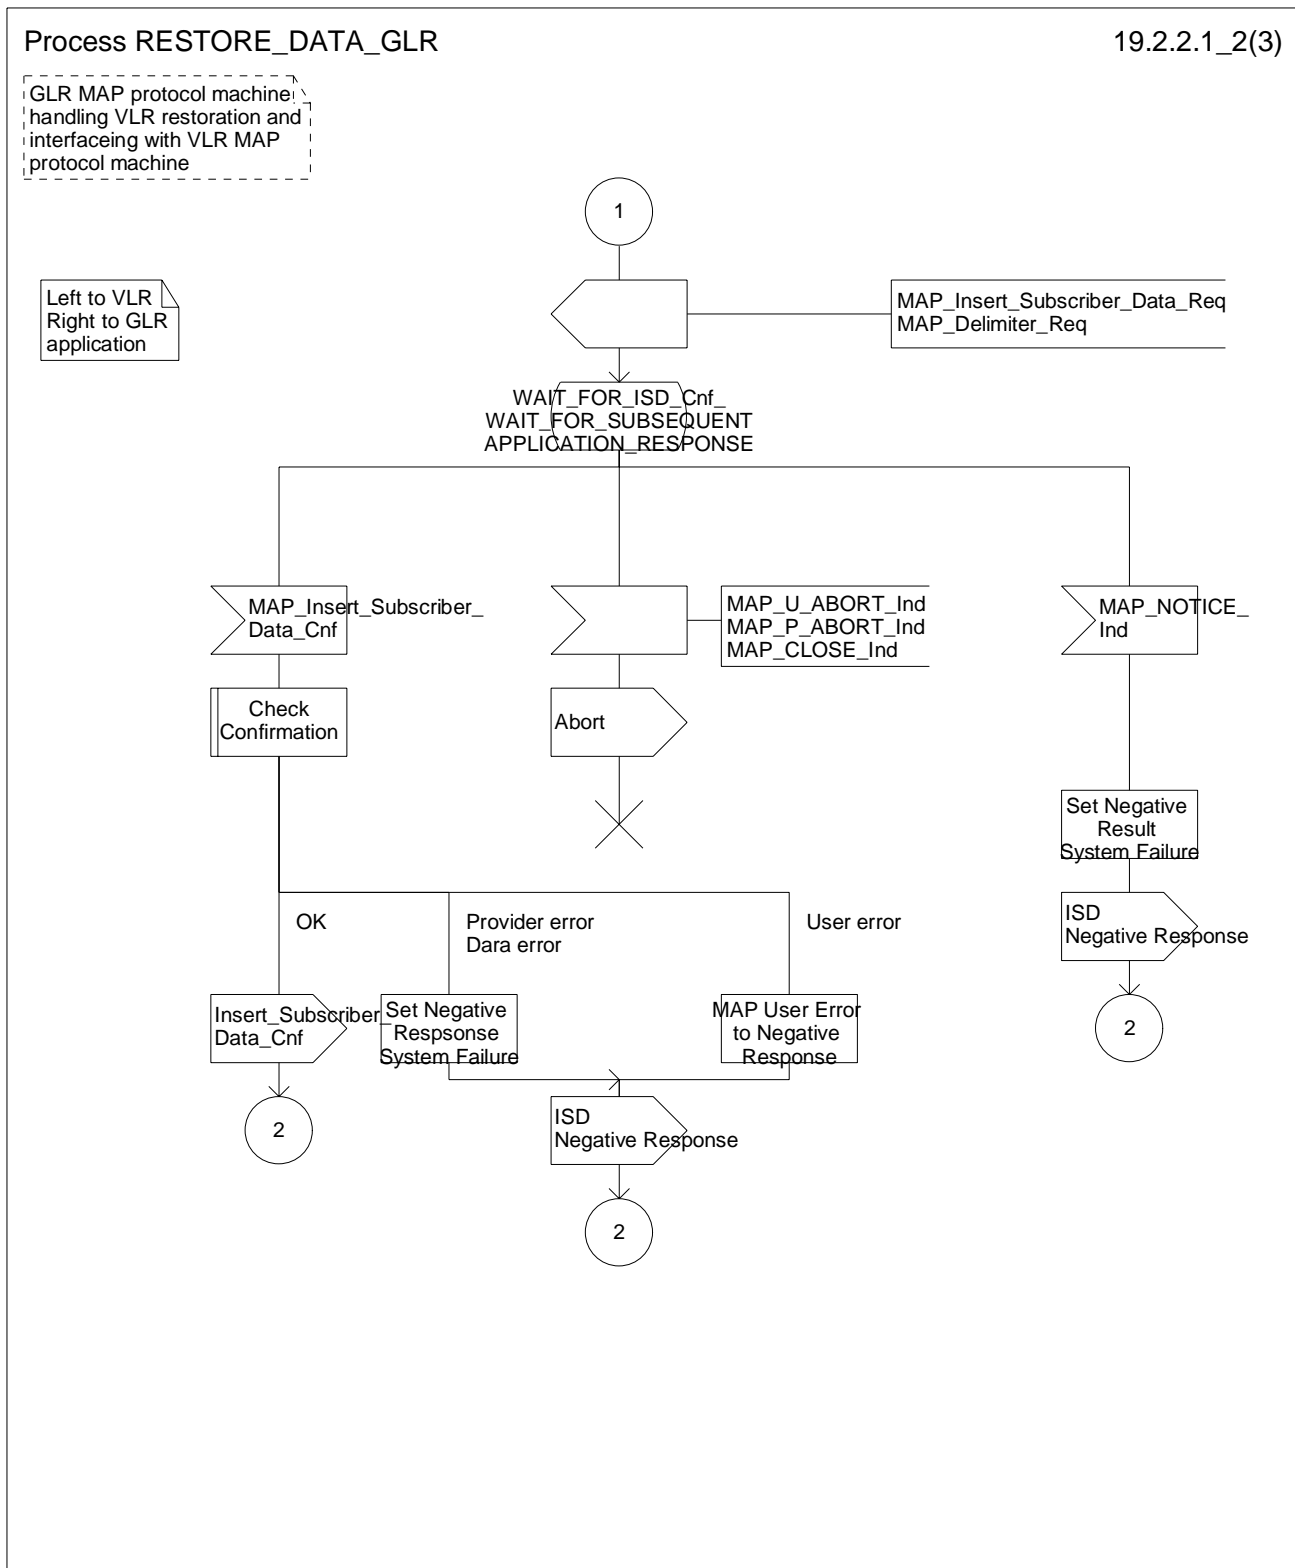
Process RESTORE_DATA_GLR

19.2.2.1_2(3)

GLR MAP protocol machine handling VLR restoration and interfaceing with VLR MAP protocol machine

1

Left to VLR
Right to GLR application

MAP_Insert_Subscriber_Data_Req
MAP_Delimiter_Req

WAIT_FOR_ISD_Cnf_
WAIT_FOR_SUBSEQUENT
APPLICATION_RESPONSE

MAP_Insert_Subscriber_
Data_Cnf

MAP_U_ABORT_Ind
MAP_P_ABORT_Ind
MAP_CLOSE_Ind

MAP_NOTICE_
Ind

Check
Confirmation

Abort

Set Negative
Result
System Failure

ISD
Negative Response

2

OK

Provider error
Dara error

User error

Insert_Subscriber_
Data_Cnf

Set Negative
Respsponse
System Failure

MAP User Error
to Negative
Response

2

ISD
Negative Response

2